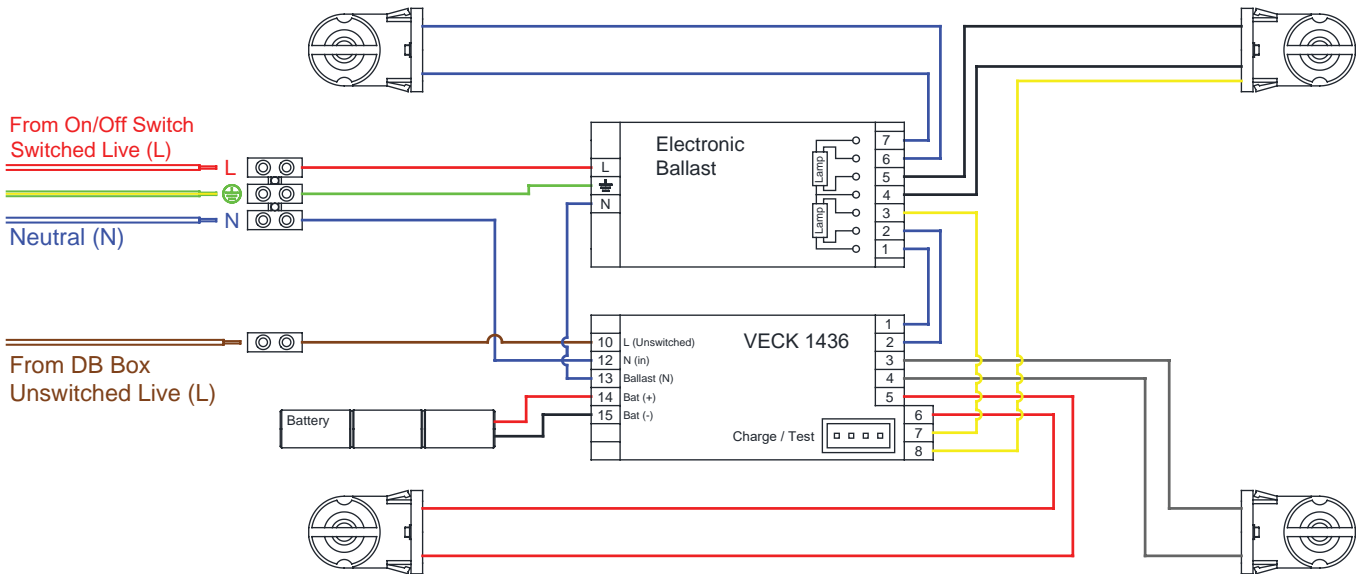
From On/Off Switch
Switched Live (L)

L

N

Neutral (N)

From DB Box
Unswitched Live (L)

Battery

Electronic
Ballast

L

N

Lamp

Lamp

7
6
5
4
3
2
1

VECK 1436

10 L (Unswitched)
12 N (in)
13 Ballast (N)
14 Bat (+)
15 Bat (-)

1
2
3
4
5
6
7
8

Charge / Test